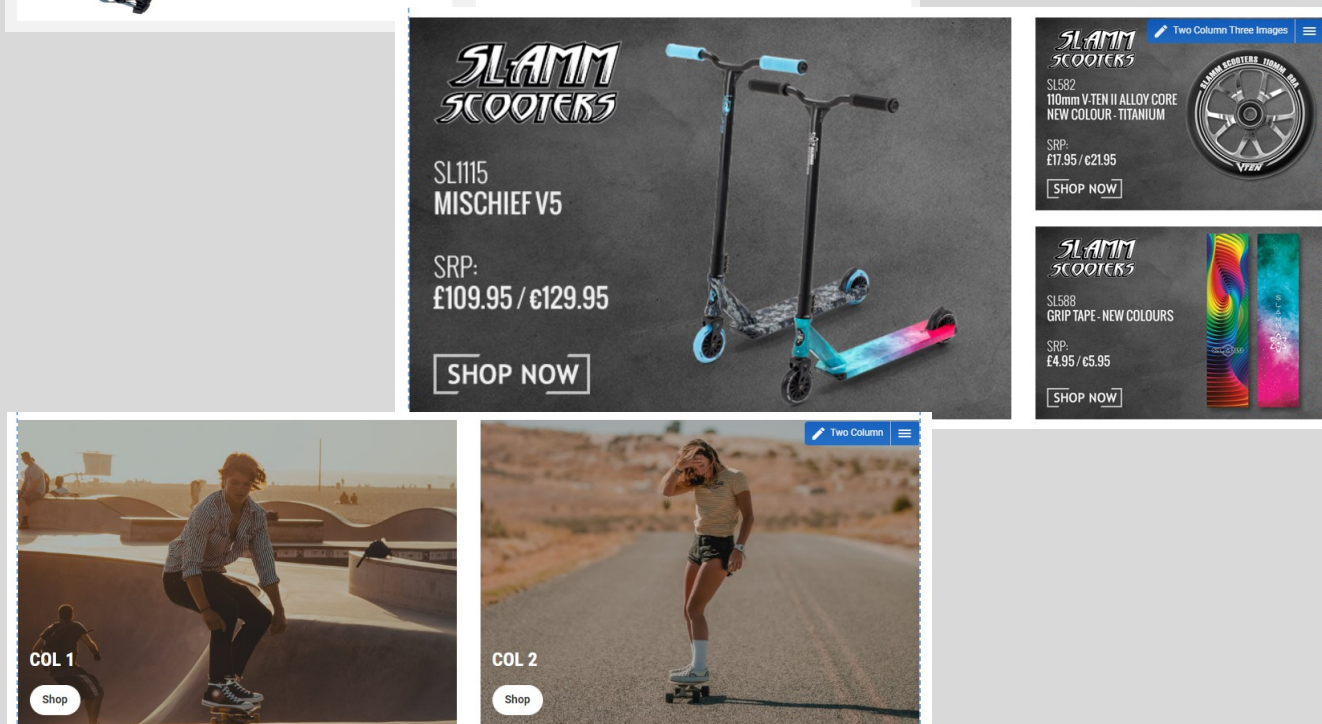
SLAMM SCOOTERS

SL1115
MISCHIEF V5

SRP:
£109.95 / €129.95

SHOP NOW

Two Column Three Images

SLAMM SCOOTERS

SL582
110mm V-TEN II ALLOY CORE
NEW COLOUR - TITANIUM

SRP:
£17.95 / €21.95

SHOP NOW

SLAMM SCOOTERS 110MM 88A

V-TEN

SLAMM SCOOTERS

SL588
GRIP TAPE - NEW COLOURS

SRP:
£4.95 / €5.95

SHOP NOW

SLAMM

COL 1

Shop

Two Column

COL 2

Shop